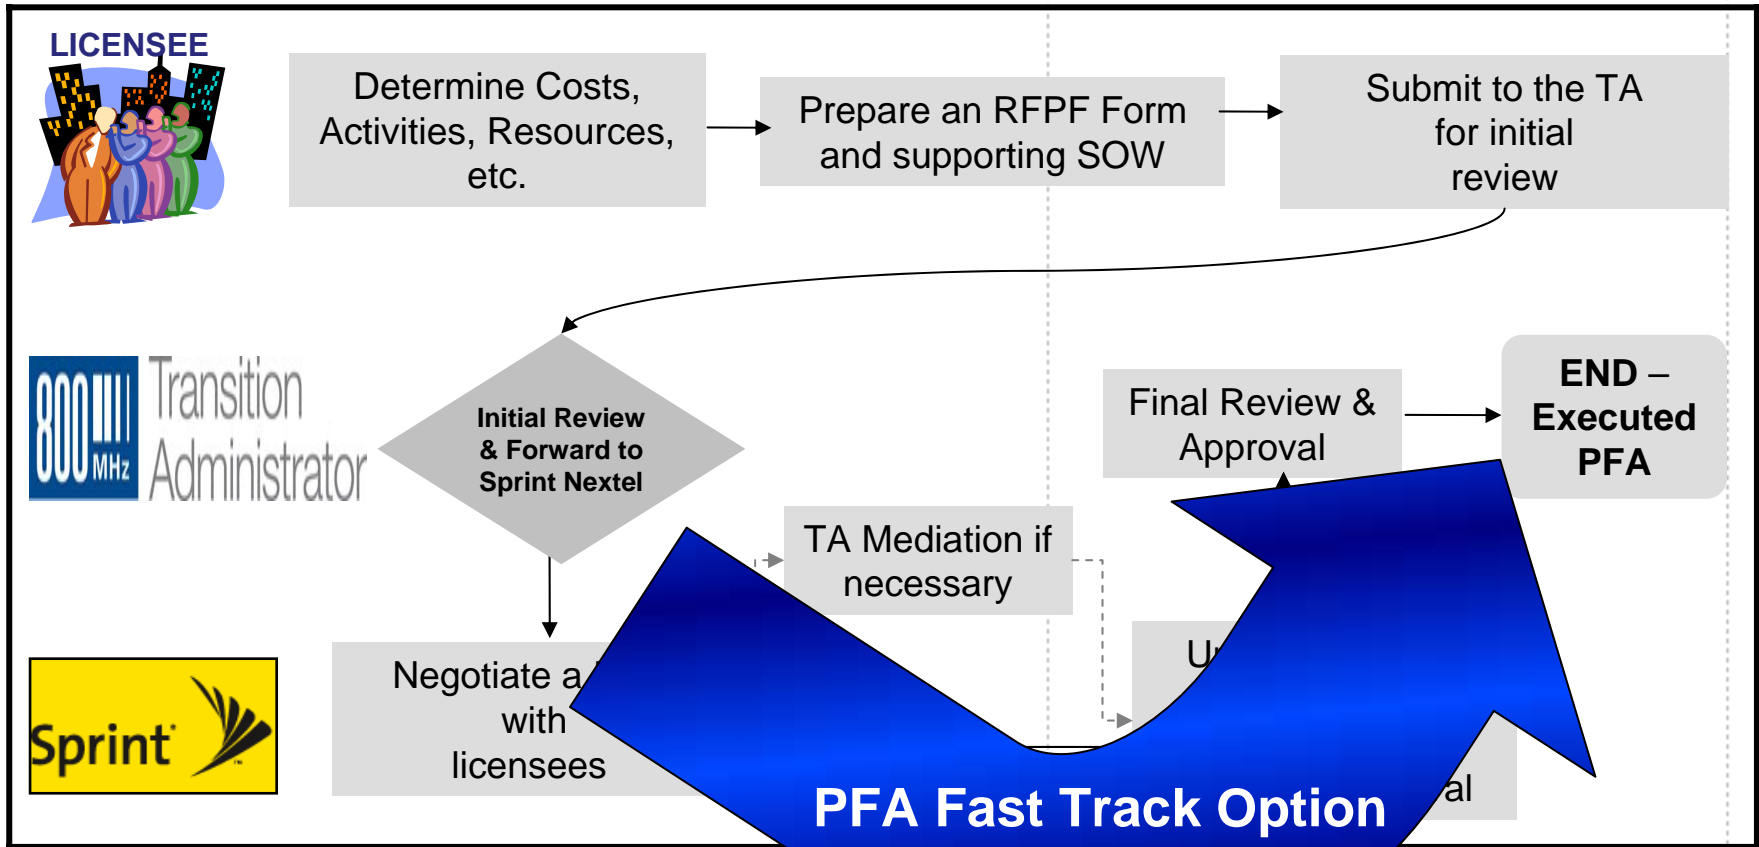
LICENSEE

Determine Costs, Activities, Resources, etc.

Prepare an RFPF Form and supporting SOW

Submit to the TA for initial review

800 MHz Transition Administrator

Initial Review & Forward to Sprint Nextel

Final Review & Approval

END – Executed PFA

TA Mediation if necessary

Sprint

Negotiate a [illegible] with licensees

U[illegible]

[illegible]al

PFA Fast Track Option